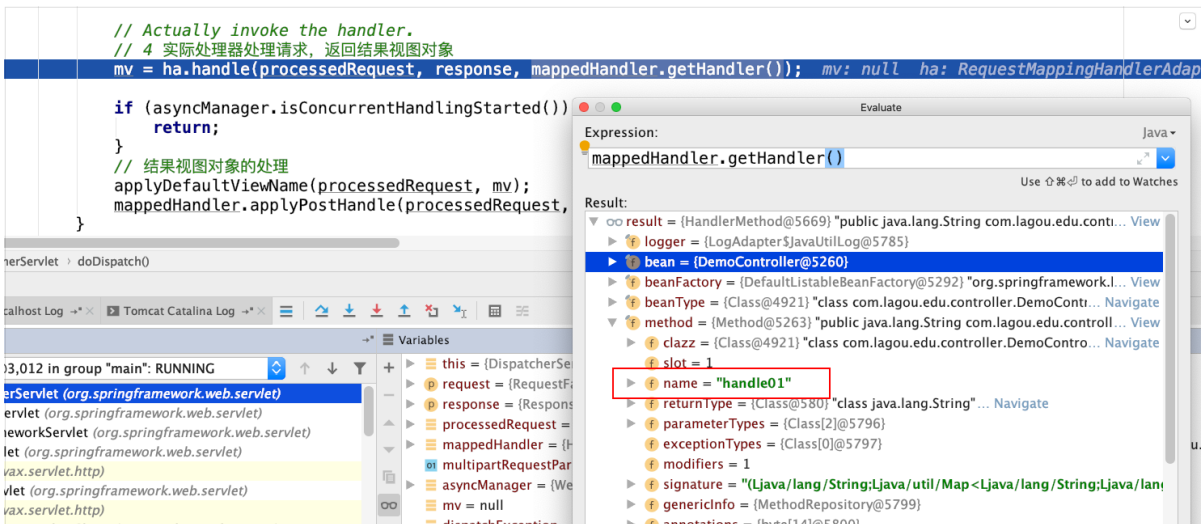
// Actually invoke the handler.
// 4 实际处理器处理请求，返回结果视图对象
mv = ha.handle(processedRequest, response, mappedHandler.getHandler()); mv: null ha: RequestMappingHandlerAdap

if (asyncManager.isConcurrentHandlingStarted())
return;
}
// 结果视图对象的处理
applyDefaultViewName(processedRequest, mv);
mappedHandler.applyPostHandle(processedRequest,
}

herServlet › doDispatch()

calhost Log → Tomcat Catalina Log →

03,012 in group "main": RUNNING

erServlet (org.springframework.web.servlet)
ervlet (org.springframework.web.servlet)
meworkServlet (org.springframework.web.servlet)
Servlet (org.springframework.web.servlet)
vax.servlet.http)
vlet (org.springframework.web.servlet)
vax.servlet.http)

Variables
this = {DispatcherSe
request = {RequestFa
response = {Respons
processedRequest =
mappedHandler = {H
multipartRequestPar
asyncManager = {We
mv = null

Evaluate
Expression:
Java
mappedHandler.getHandler()
Use ⇧⌘⏎ to add to Watches
Result:
result = {HandlerMethod@5669} "public java.lang.String com.lagou.edu.contr... View
logger = {LogAdapter$JavaUtilLog@5785}
bean = {DemoController@5260}
beanFactory = {DefaultListableBeanFactory@5292} "org.springframework.l... View
beanType = {Class@4921} "class com.lagou.edu.controller.DemoContr... Navigate
method = {Method@5263} "public java.lang.String com.lagou.edu.controll... View
clazz = {Class@4921} "class com.lagou.edu.controller.DemoContro... Navigate
slot = 1
name = "handle01"
returnType = {Class@580} "class java.lang.String" ... Navigate
parameterTypes = {Class[2]@5796}
exceptionTypes = {Class[0]@5797}
modifiers = 1
signature = "(Ljava/lang/String;Ljava/util/Map<Ljava/lang/String;Ljava/lang
genericInfo = {MethodRepository@5799}